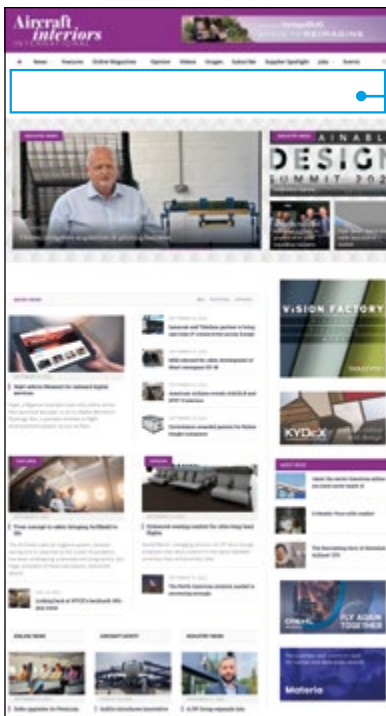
Aircraft interiors INTERNATIONAL

REIMAGINING

News Features Online Magazines Opinion Videos Images Subscribe Supplier Spotlight Jobs Events

DESIGN SUMMIT 202

V.SION FACTORY

KYDEX

FLY AGAIN TOGETHER

Materia